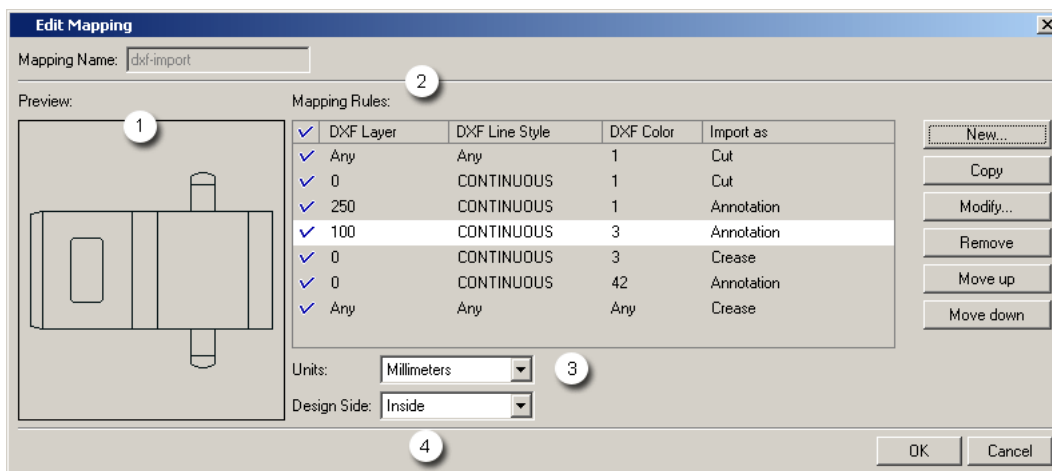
Edit Mapping

Mapping Name: dxf-import

Preview:

1

2

Mapping Rules:

| ✓ | DXF Layer | DXF Line Style | DXF Color | Import as |
|---|---|---|---|---|
| ✓ | Any | Any | 1 | Cut |
| ✓ | 0 | CONTINUOUS | 1 | Cut |
| ✓ | 250 | CONTINUOUS | 1 | Annotation |
| ✓ | 100 | CONTINUOUS | 3 | Annotation |
| ✓ | 0 | CONTINUOUS | 3 | Crease |
| ✓ | 0 | CONTINUOUS | 42 | Annotation |
| ✓ | Any | Any | Any | Crease |

New...

Copy

Modify...

Remove

Move up

Move down

Units: Millimeters

3

Design Side: Inside

4

OK

Cancel